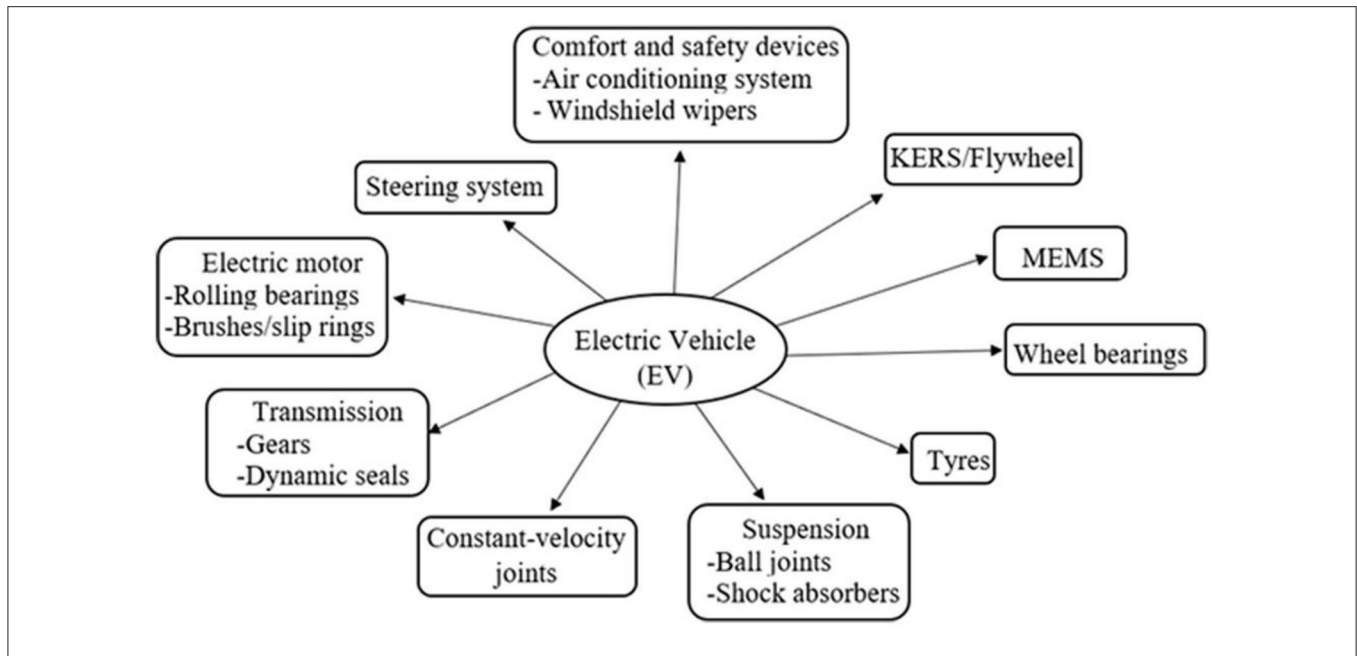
Comfort and safety devices
-Air conditioning system
- Windshield wipers

KERS/Flywheel

Steering system

MEMS

Electric motor
-Rolling bearings
-Brushes/slip rings

Electric Vehicle
(EV)

Wheel bearings

Transmission
-Gears
-Dynamic seals

Tyres

Constant-velocity joints

Suspension
-Ball joints
-Shock absorbers